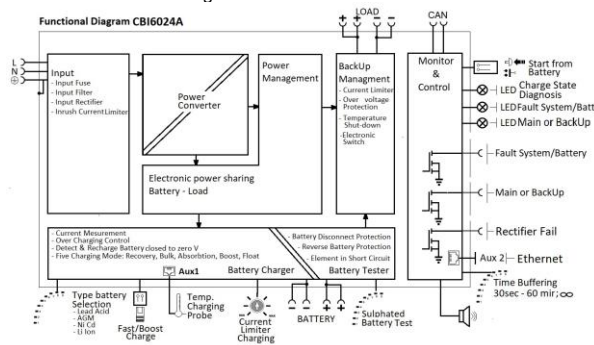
Functional Diagram CBI6024A

LOAD

CAN

L
N

Input
- Input Fuse
- Input Filter
- Input Rectifier
- Inrush Current Limiter

Power Converter

Power Management

BackUp Managment
- Current Limiter
- Over voltage Protection
- Temperature Shut-down
- Electronic Switch

Monitor & Control

Start from Battery

LED Charge State Diagnosis
LED Fault System/Batt
LED Main or BackUp

Fault System/Battery

Main or BackUp

Rectifier Fail

Aux 2 Ethernet

Time Buffering 30sec - 60 min; ∞

Electronic power sharing Battery - Load

- Current Mesurement
- Over Charging Control
- Detect & Recharge Battery closed to zero V
- Five Charging Mode: Recovery, Bulk, Absorbtion, Boost, Float

- Battery Disconnect Protection
- Reverse Battery Protection
- Element in Short Circuit

Aux1

Battery Charger

Battery Tester

Type battery Selection
- Lead Acid
- AGM
- Ni Cd
- Li Ion

Fast/Boost Charge

Temp. Charging Probe

Current Limiter Charging

BATTERY

Sulphated Battery Test